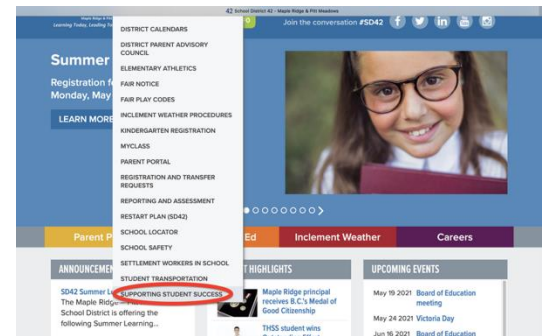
42 School District 42 - Maple Ridge & Pitt Meadows

Maple Ridge & Pitt Meadows
Learning Today, Leading To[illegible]

Join the conversation #SD42

DISTRICT CALENDARS
DISTRICT PARENT ADVISORY COUNCIL
ELEMENTARY ATHLETICS
FAIR NOTICE
FAIR PLAY CODES
INCLEMENT WEATHER PROCEDURES
KINDERGARTEN REGISTRATION
MYCLASS
PARENT PORTAL
REGISTRATION AND TRANSFER REQUESTS
REPORTING AND ASSESSMENT
RESTART PLAN (SD42)
SCHOOL LOCATOR
SCHOOL SAFETY
SETTLEMENT WORKERS IN SCHOOL
STUDENT TRANSPORTATION
SUPPORTING STUDENT SUCCESS

Summer
Registration f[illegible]
Monday, May
LEARN MORE

Parent P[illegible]
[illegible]Ed
Inclement Weather
Careers

ANNOUNCEMEN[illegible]
SD42 Summer L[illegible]
The Maple Ridge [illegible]
School District is offering the following Summer Learning...

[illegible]T HIGHLIGHTS
Maple Ridge principal receives B.C.'s Medal of Good Citizenship
THSS student wins

UPCOMING EVENTS
May 19 2021 Board of Education meeting
May 24 2021 Victoria Day
Jun 16 2021 Board of Education